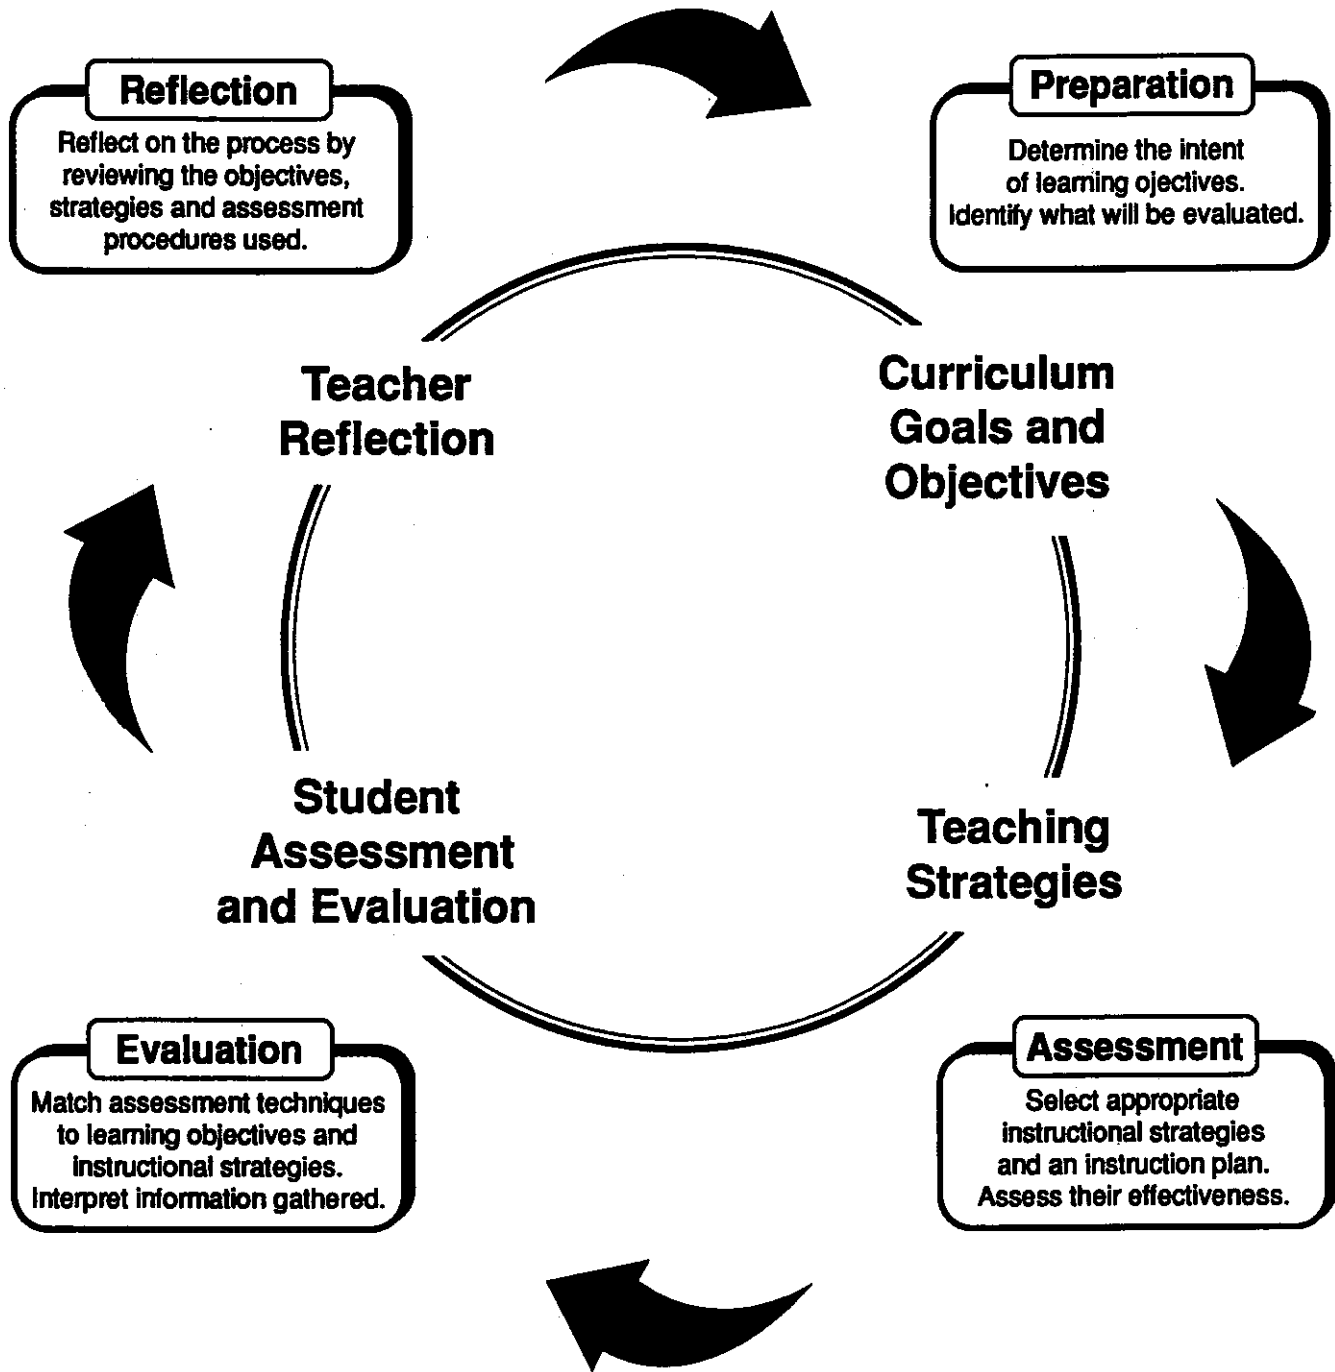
Reflection

Reflect on the process by reviewing the objectives, strategies and assessment procedures used.

Preparation

Determine the intent of learning ojectives. Identify what will be evaluated.

Teacher Reflection

Curriculum Goals and Objectives

Student Assessment and Evaluation

Teaching Strategies

Evaluation

Match assessment techniques to learning objectives and instructional strategies. Interpret information gathered.

Assessment

Select appropriate instructional strategies and an instruction plan. Assess their effectiveness.